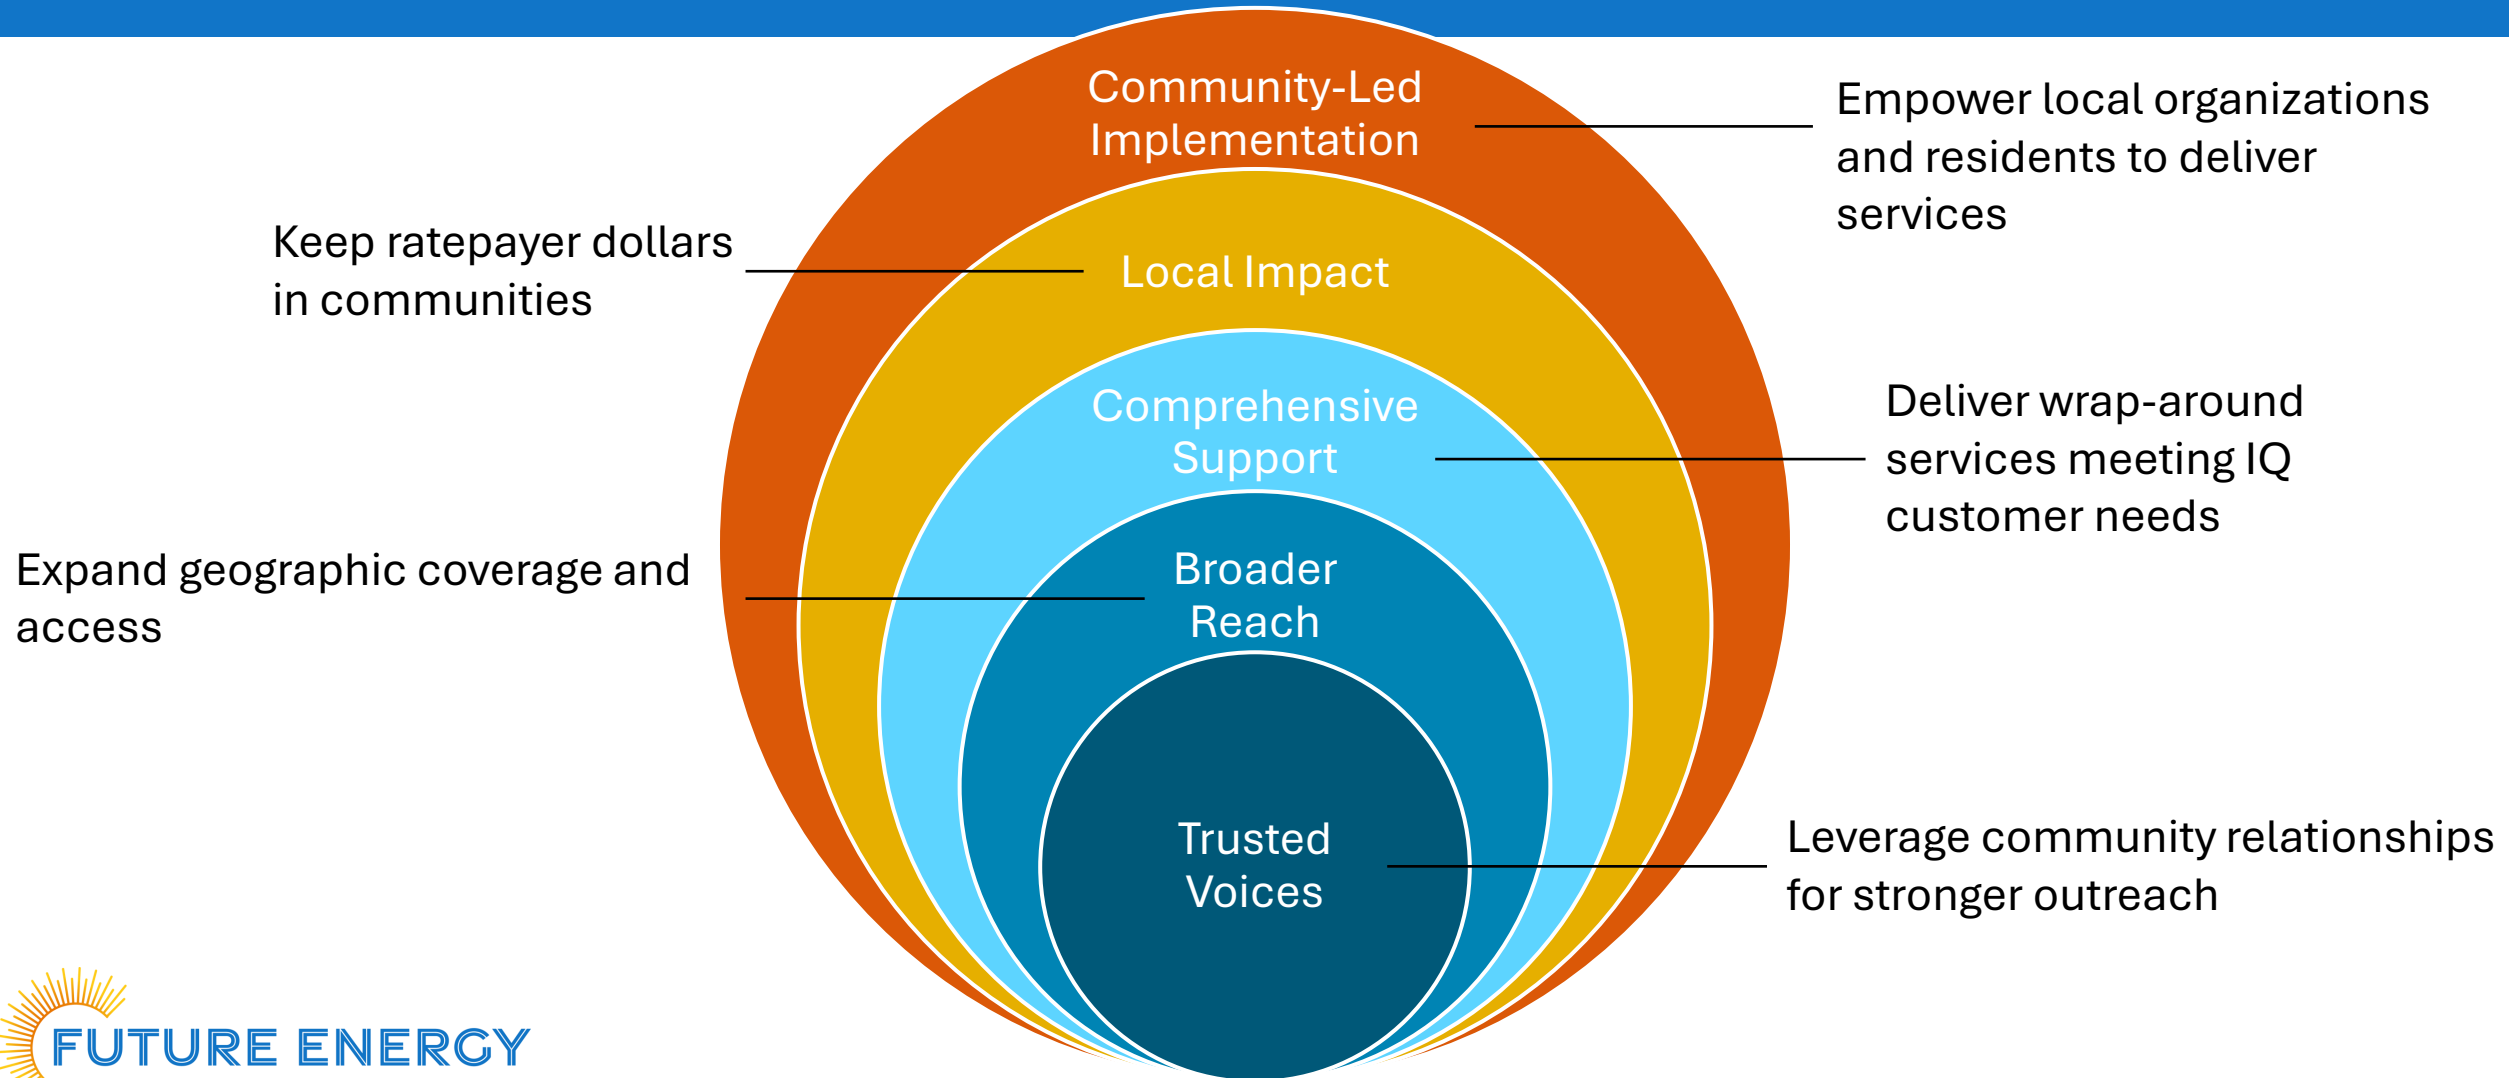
Community-Led Implementation

Empower local organizations and residents to deliver services

Keep ratepayer dollars in communities

Local Impact

Comprehensive Support

Deliver wrap-around services meeting IQ customer needs

Expand geographic coverage and access

Broader Reach

Trusted Voices

Leverage community relationships for stronger outreach

FUTURE ENERGY